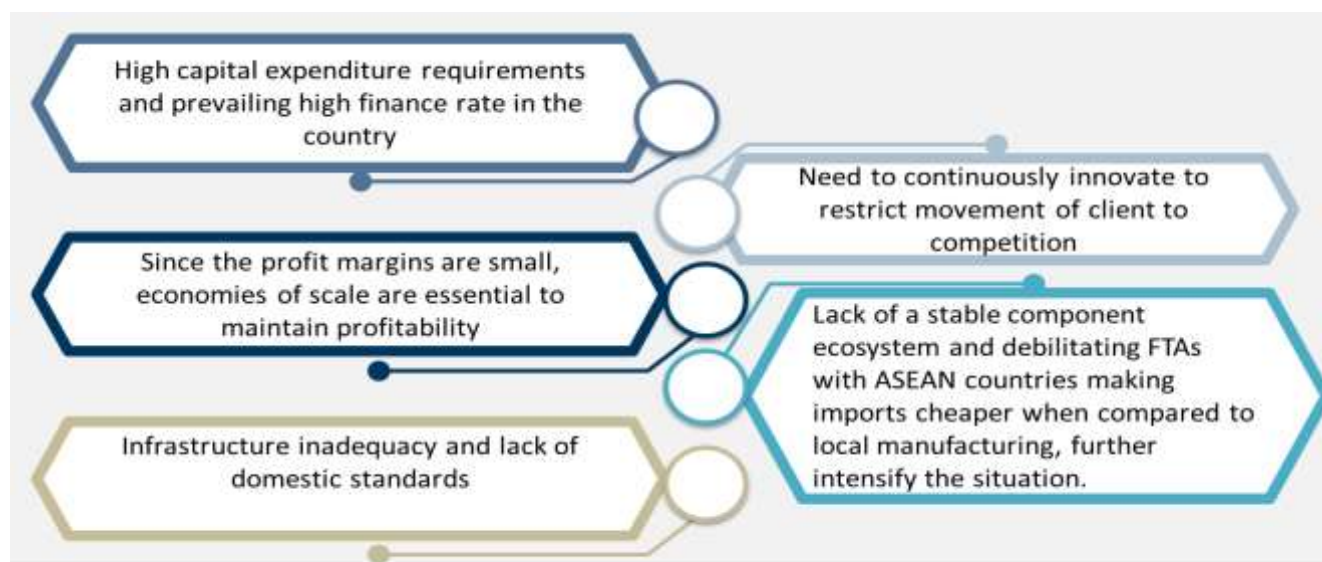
High capital expenditure requirements and prevailing high finance rate in the country

Need to continuously innovate to restrict movement of client to competition

Since the profit margins are small, economies of scale are essential to maintain profitability

Lack of a stable component ecosystem and debilitating FTAs with ASEAN countries making imports cheaper when compared to local manufacturing, further intensify the situation.

Infrastructure inadequacy and lack of domestic standards